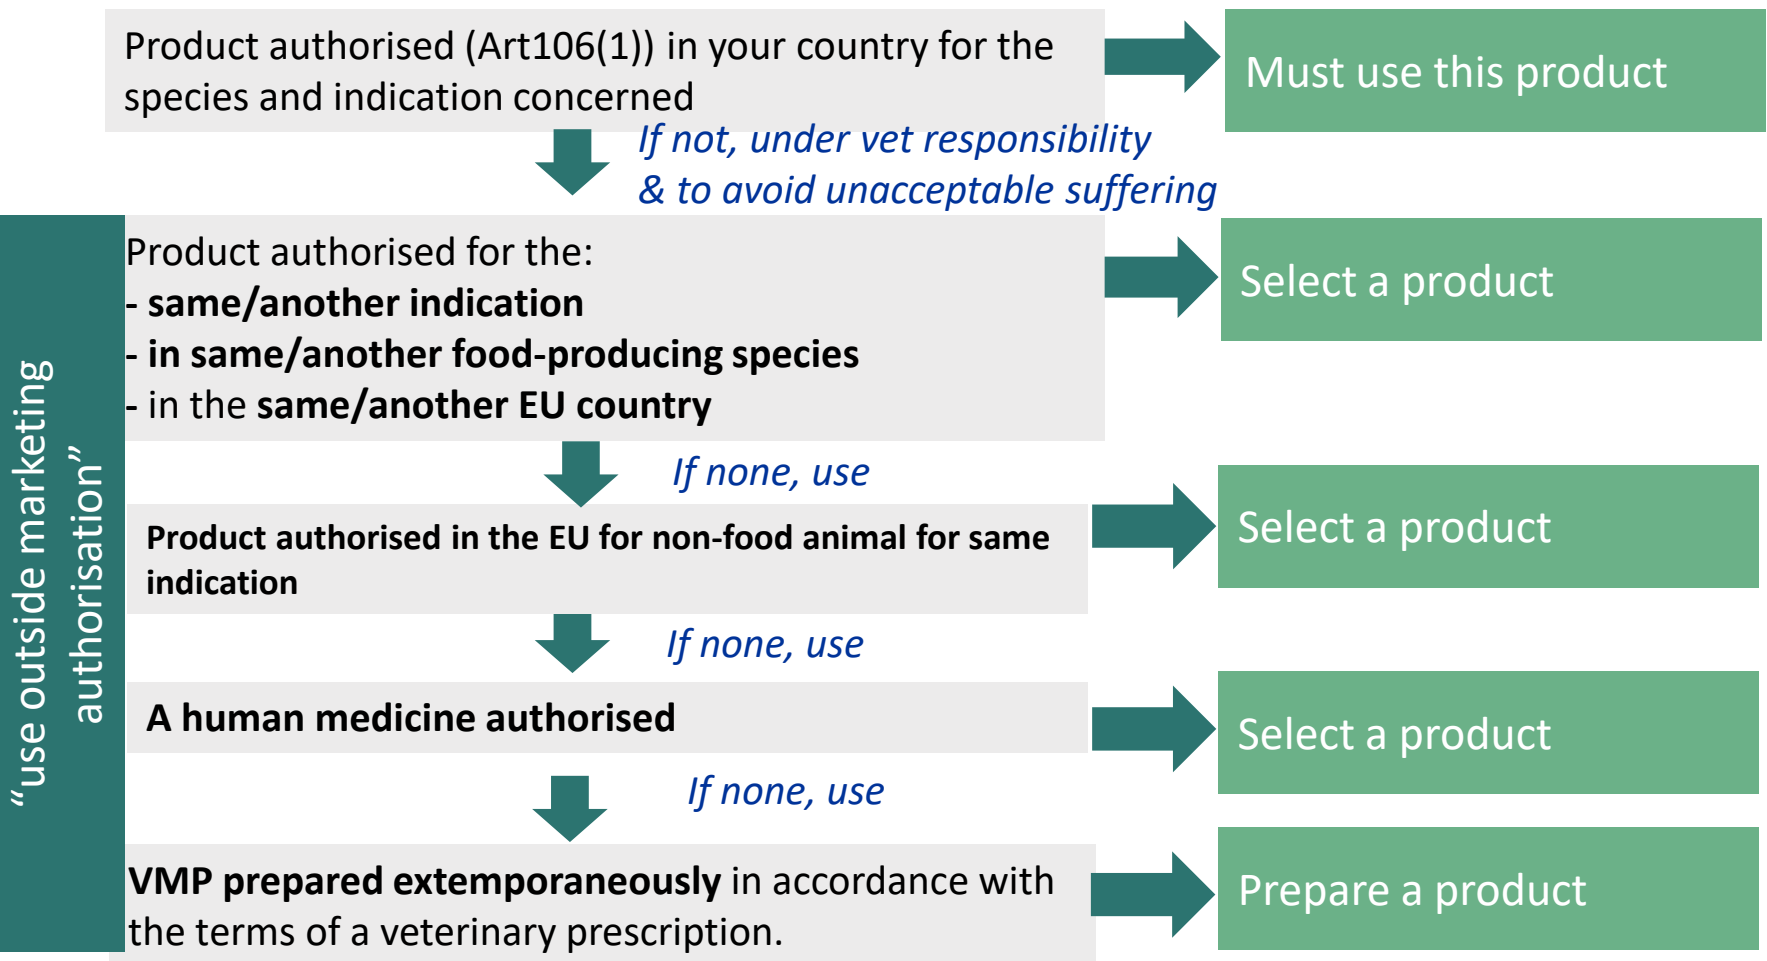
Product authorised (Art106(1)) in your country for the species and indication concerned

Must use this product

If not, under vet responsibility
& to avoid unacceptable suffering

“use outside marketing authorisation”

Product authorised for the:
- same/another indication
- in same/another food-producing species
- in the same/another EU country

Select a product

If none, use

Product authorised in the EU for non-food animal for same indication

Select a product

If none, use

A human medicine authorised

Select a product

If none, use

VMP prepared extemporaneously in accordance with the terms of a veterinary prescription.

Prepare a product